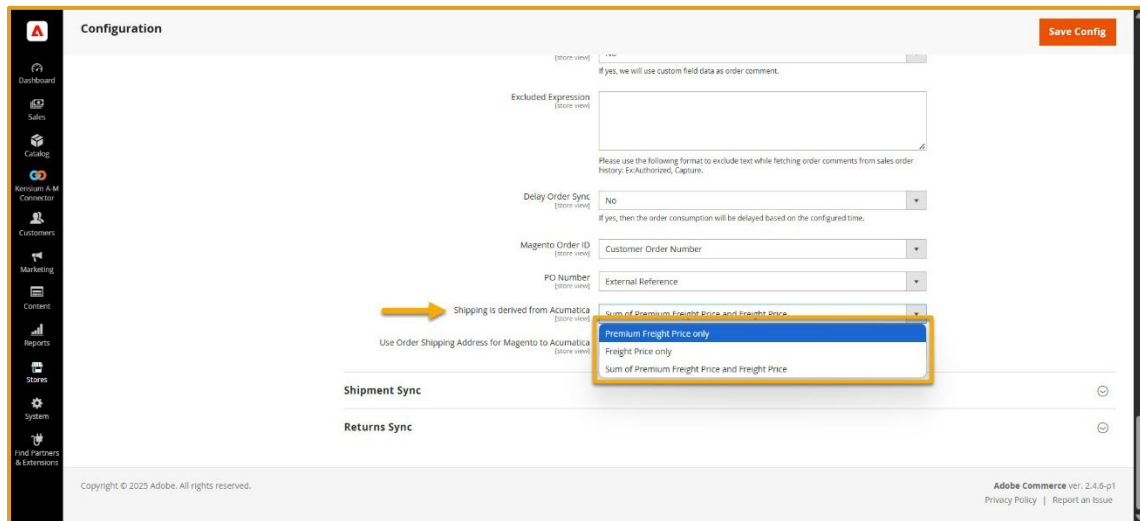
Configuration

Save Config

Dashboard
Sales
Catalog
Kensium A-M Connector
Customers
Marketing
Content
Reports
Stores
System
Find Partners & Extensions

[store view] No

If yes, we will use custom field data as order comment.

Excluded Expression [store view]

Please use the following format to exclude text while fetching order comments from sales order history: Ex:Authorized, Capture.

Delay Order Sync [store view] No

If yes, then the order consumption will be delayed based on the configured time.

Magento Order ID [store view] Customer Order Number

PO Number [store view] External Reference

Shipping is derived from Acumatica [store view] Sum of Premium Freight Price and Freight Price

Premium Freight Price only
Freight Price only
Sum of Premium Freight Price and Freight Price

Use Order Shipping Address for Magento to Acumatica [store view]

Shipment Sync

Returns Sync

Copyright © 2025 Adobe. All rights reserved.

Adobe Commerce ver. 2.4.6-p1
Privacy Policy | Report an Issue